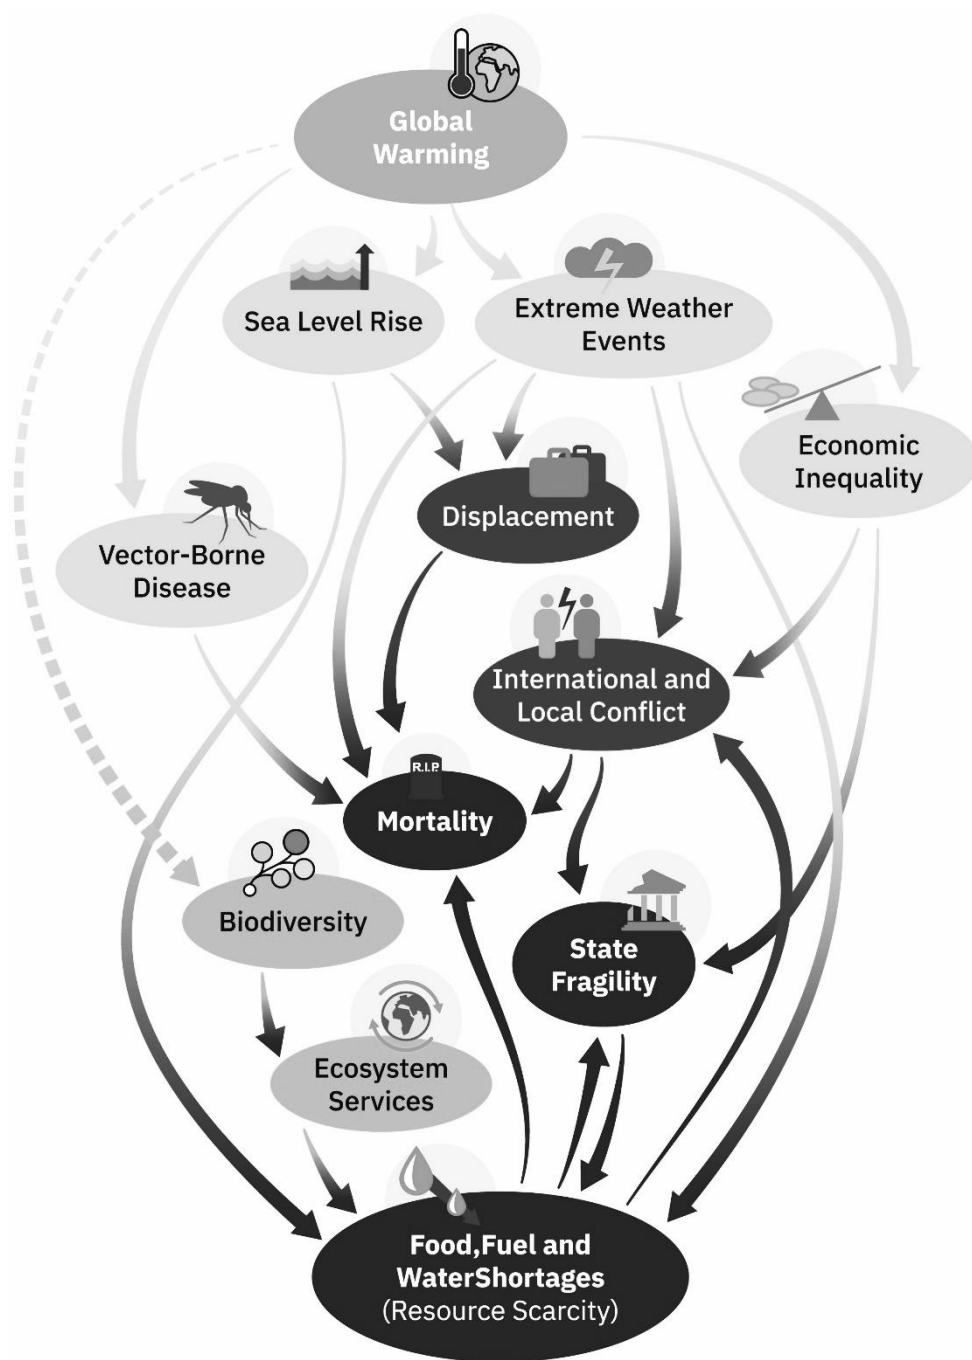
Global Warming

Sea Level Rise

Extreme Weather Events

Economic Inequality

Displacement

Vector-Borne Disease

International and Local Conflict

R.I.P.

Mortality

Biodiversity

State Fragility

Ecosystem Services

Food,Fuel and WaterShortages (Resource Scarcity)